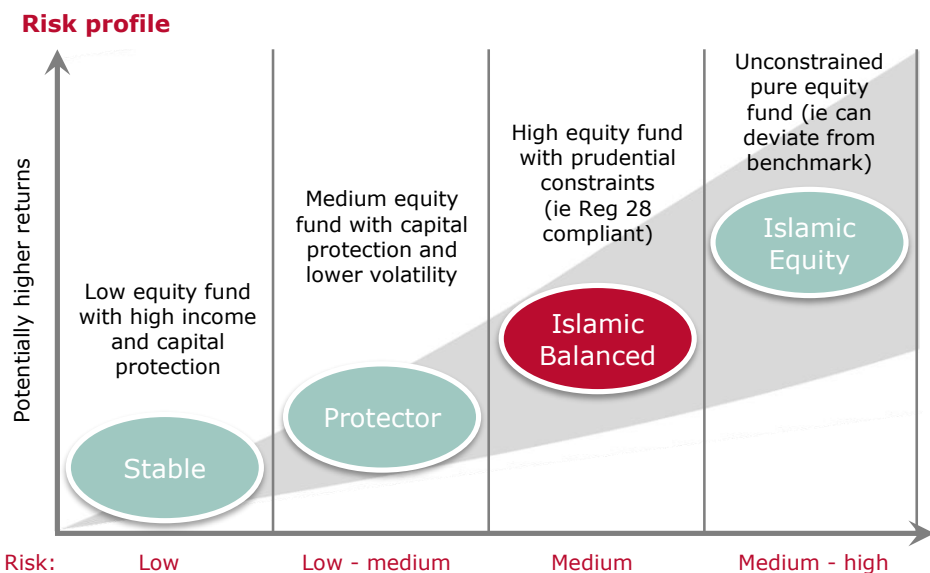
Risk profile

Potentially higher returns

Low equity fund with high income and capital protection

Stable

Medium equity fund with capital protection and lower volatility

Protector

High equity fund with prudential constraints (ie Reg 28 compliant)

Islamic Balanced

Unconstrained pure equity fund (ie can deviate from benchmark)

Islamic Equity

Risk: Low Low - medium Medium Medium - high